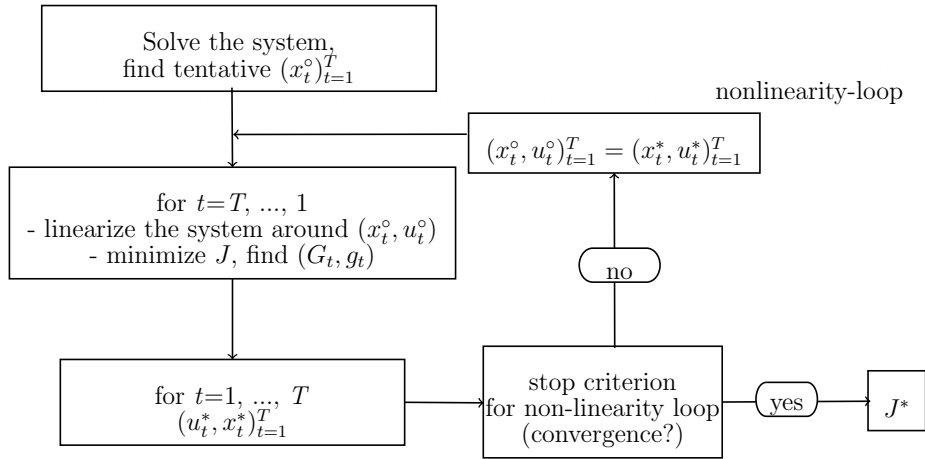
Solve the system,
find tentative $(x_t^\circ)_{t=1}^T$

nonlinearity-loop

$(x_t^\circ, u_t^\circ)_{t=1}^T = (x_t^*, u_t^*)_{t=1}^T$

for $t=T$, ..., 1
- linearize the system around $(x_t^\circ, u_t^\circ)$
- minimize $J$, find $(G_t, g_t)$

no

for $t=1$, ..., $T$
$(u_t^*, x_t^*)_{t=1}^T$

stop criterion
for non-linearity loop
(convergence?)

yes

$J^*$